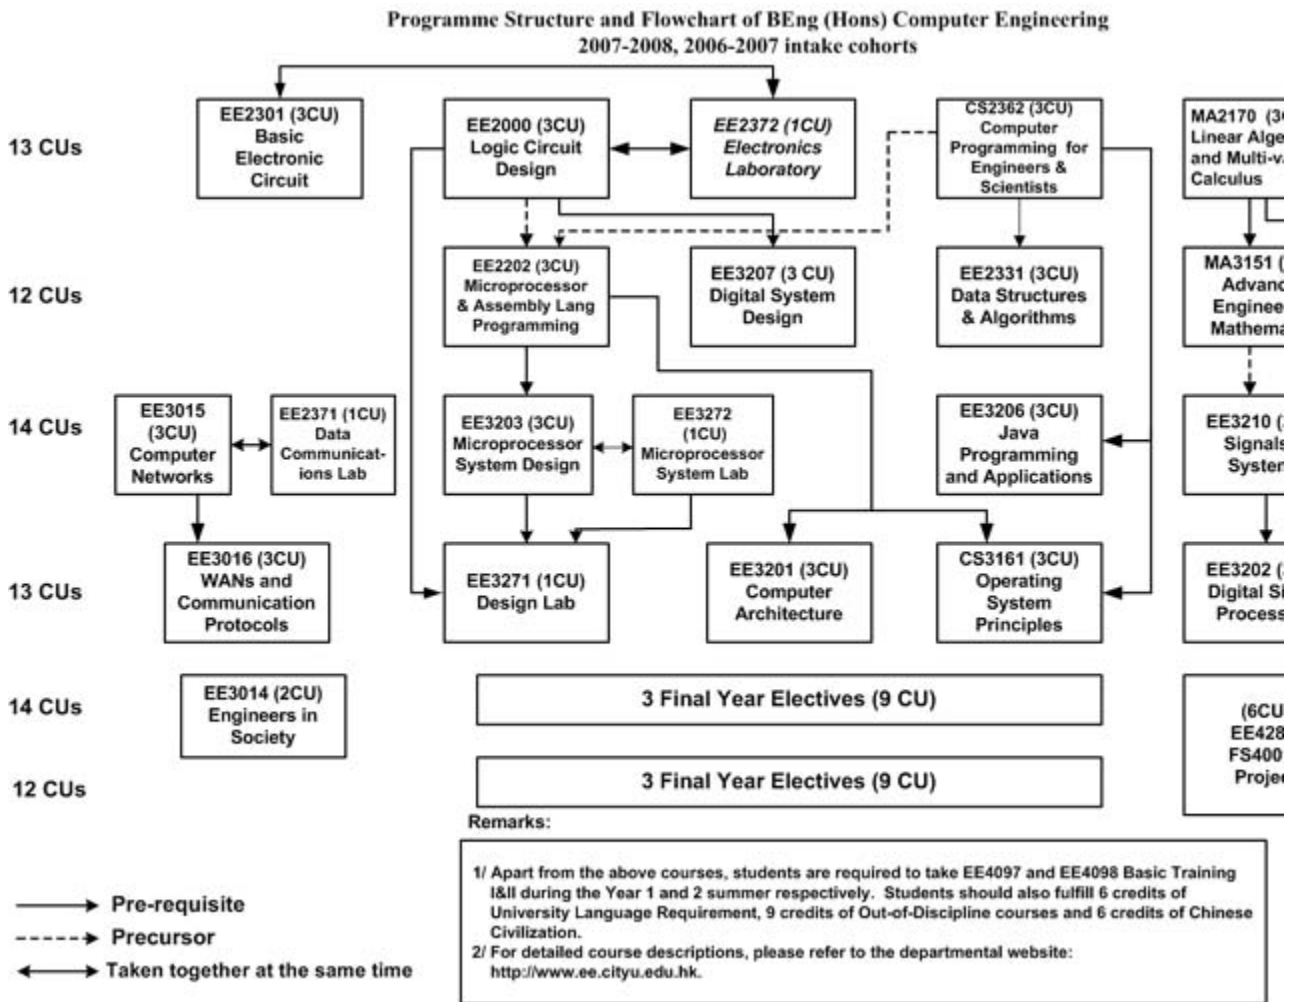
Programme Structure and Flowchart of BEng (Hons) Computer Engineering
2007-2008, 2006-2007 intake cohorts

13 CUs

EE2301 (3CU) Basic Electronic Circuit

EE2000 (3CU) Logic Circuit Design

EE2372 (1CU) Electronics Laboratory

CS2362 (3CU) Computer Programming for Engineers & Scientists

MA2170 (3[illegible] Linear Alge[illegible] and Multi-va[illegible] Calculus

12 CUs

EE2202 (3CU) Microprocessor & Assembly Lang Programming

EE3207 (3 CU) Digital System Design

EE2331 (3CU) Data Structures & Algorithms

MA3151 ([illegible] Advanc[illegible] Enginee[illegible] Mathema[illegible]

14 CUs

EE3015 (3CU) Computer Networks

EE2371 (1CU) Data Communications Lab

EE3203 (3CU) Microprocessor System Design

EE3272 (1CU) Microprocessor System Lab

EE3206 (3CU) Java Programming and Applications

EE3210 ([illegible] Signals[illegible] Syster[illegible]

13 CUs

EE3016 (3CU) WANs and Communication Protocols

EE3271 (1CU) Design Lab

EE3201 (3CU) Computer Architecture

CS3161 (3CU) Operating System Principles

EE3202 ([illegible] Digital Si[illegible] Process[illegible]

14 CUs

EE3014 (2CU) Engineers in Society

3 Final Year Electives (9 CU)

(6CU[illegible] EE428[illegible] FS400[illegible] Projec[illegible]

12 CUs

3 Final Year Electives (9 CU)

Remarks:

1/ Apart from the above courses, students are required to take EE4097 and EE4098 Basic Training I&II during the Year 1 and 2 summer respectively. Students should also fulfill 6 credits of University Language Requirement, 9 credits of Out-of-Discipline courses and 6 credits of Chinese Civilization.
2/ For detailed course descriptions, please refer to the departmental website: http://www.ee.cityu.edu.hk.

Pre-requisite
Precursor
Taken together at the same time